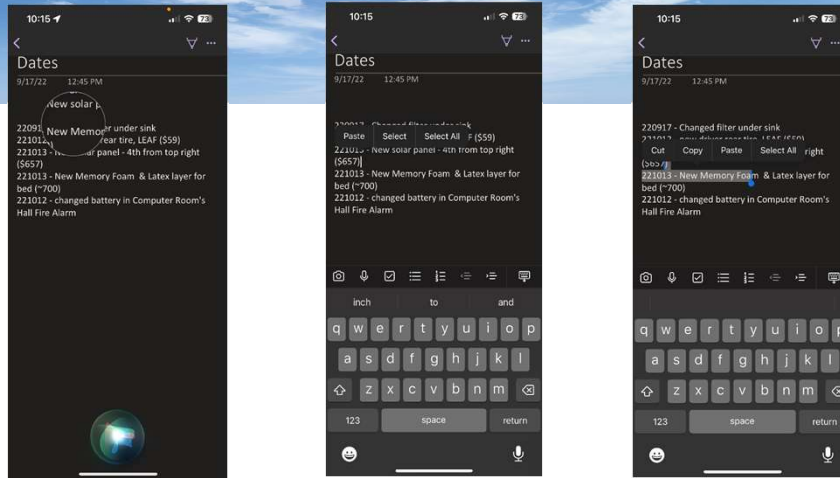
10:15

Dates
9/17/22 12:45 PM

New solar p
New Memor
22091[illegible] r under sink
221012 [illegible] rear tire, LEAF ($59)
221013 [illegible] panel - 4th from top right ($657)
221013 - New Memory Foam & Latex layer for bed (~700)
221012 - changed battery in Computer Room's Hall Fire Alarm

10:15

Dates
9/17/22 12:45 PM

220917 - Changed filter under sink
Paste Select Select All
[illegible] F ($59)
221013 - New solar panel - 4th from top right ($657)
221013 - New Memory Foam & Latex layer for bed (~700)
221012 - changed battery in Computer Room's Hall Fire Alarm

inch to and
q w e r t y u i o p
a s d f g h j k l
z x c v b n m
123 space return

10:15

Dates
9/17/22 12:45 PM

220917 - Changed filter under sink
221012 - new driver rear tire, LEAF ($59)
Cut Copy Paste Select All right
($657)
221013 - New Memory Foam & Latex layer for bed (~700)
221012 - changed battery in Computer Room's Hall Fire Alarm

q w e r t y u i o p
a s d f g h j k l
z x c v b n m
123 space return